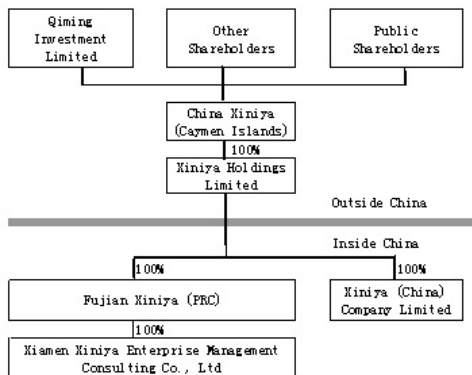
Qiming Investment Limited

Other Shareholders

Public Shareholders

China Xiniya (Caymen Islands)

100%

Xiniya Holdings Limited

Outside China

Inside China

100%

100%

Fujian Xiniya (PRC)

Xiniya (China) Company Limited

100%

Xiamen Xiniya Enterprise Management Consulting Co., Ltd